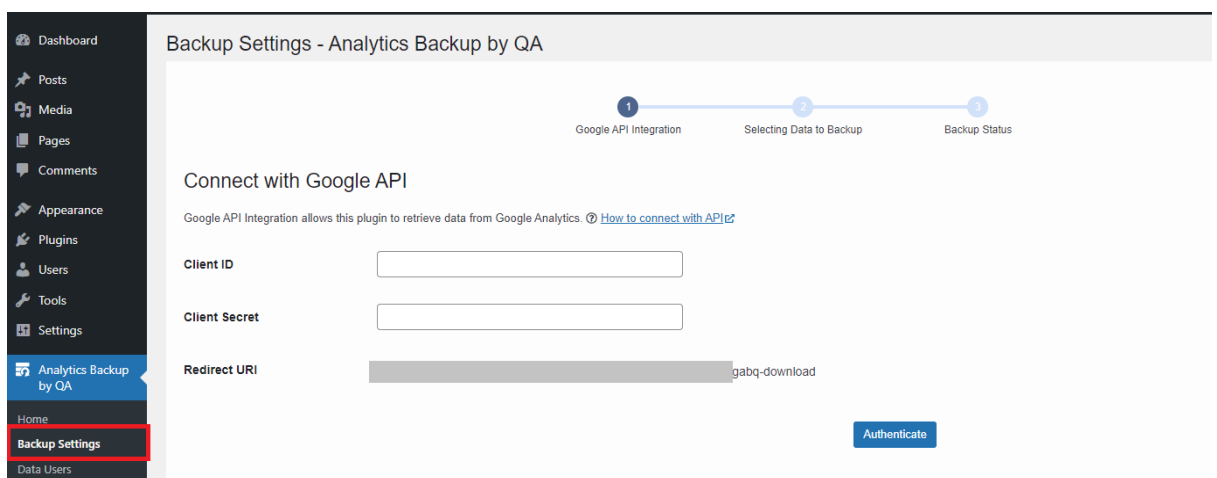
Dashboard
Posts
Media
Pages
Comments
Appearance
Plugins
Users
Tools
Settings
Analytics Backup by QA
Home
Backup Settings
Data Users

Backup Settings - Analytics Backup by QA

1
Google API Integration
2
Selecting Data to Backup
3
Backup Status

Connect with Google API

Google API Integration allows this plugin to retrieve data from Google Analytics. How to connect with API

Client ID

Client Secret

Redirect URI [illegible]gabq-download

Authenticate